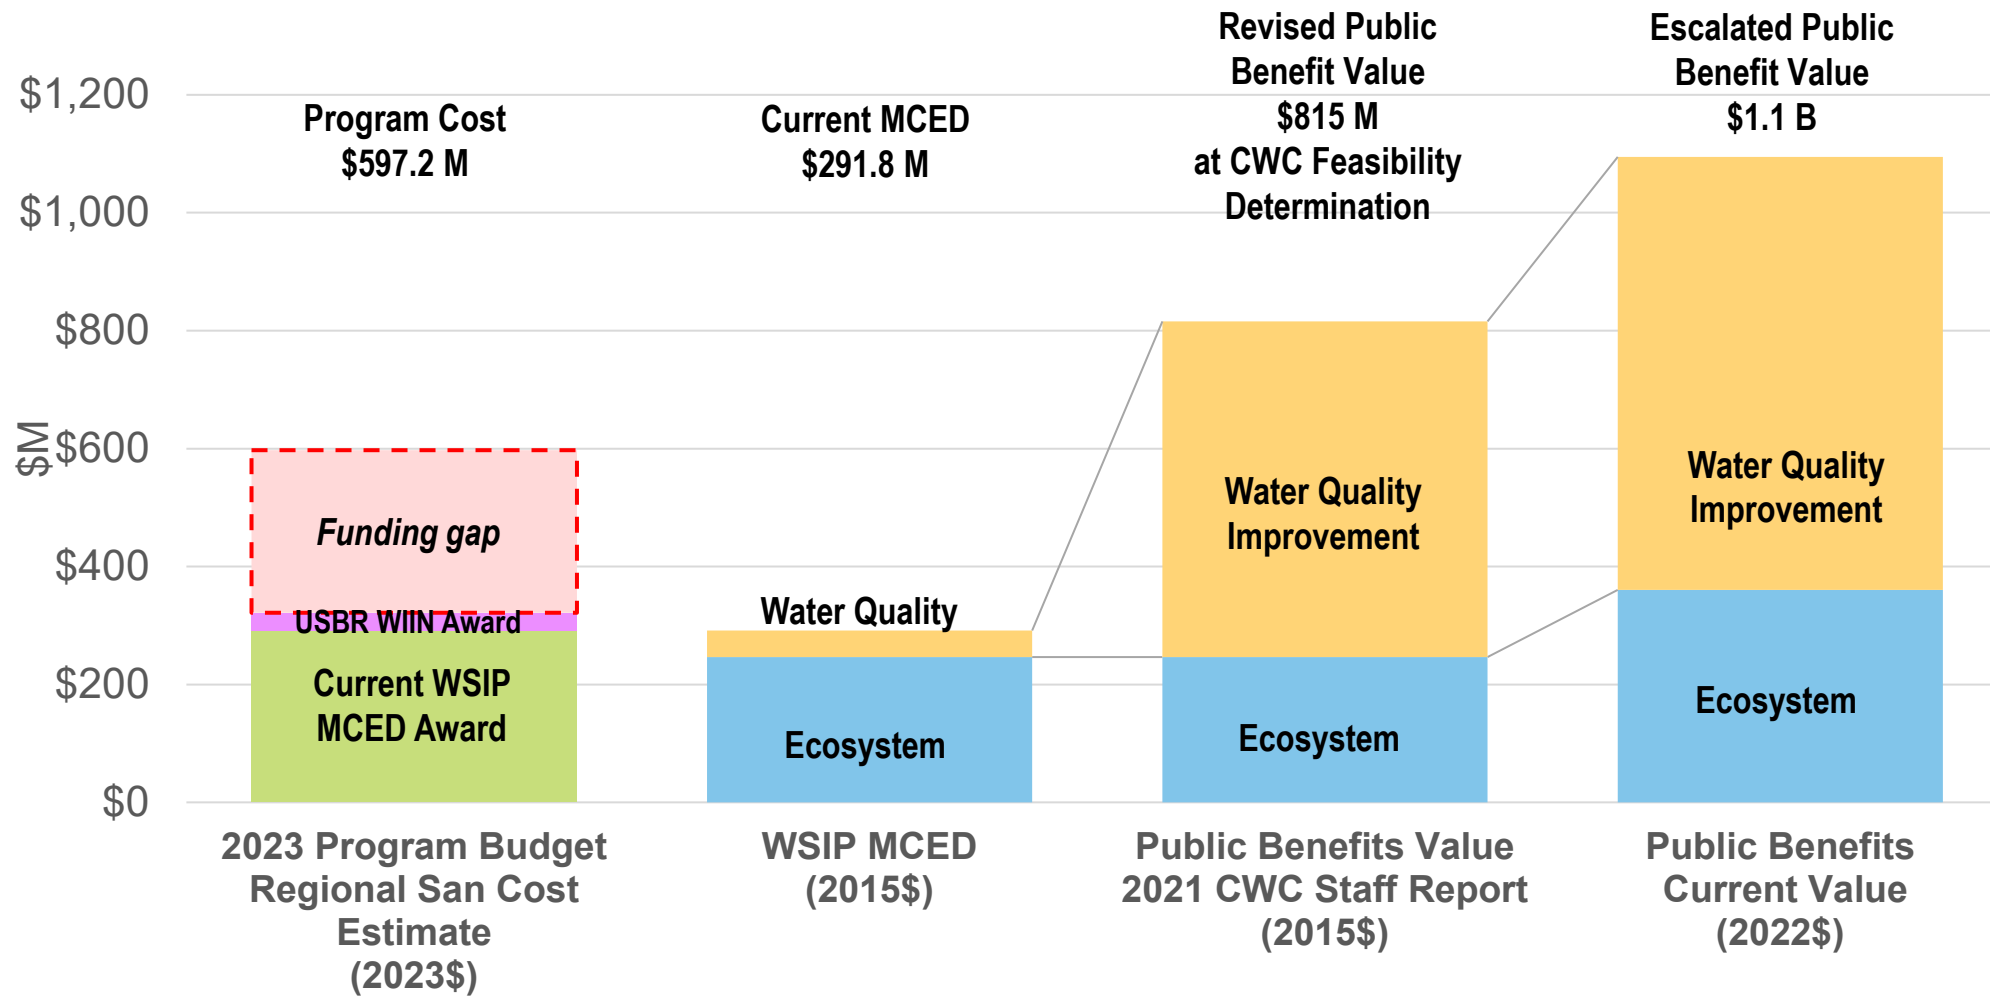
$M

$1,200
$1,000
$800
$600
$400
$200
$0

Program Cost
$597.2 M

Funding gap

USBR WIIN Award

Current WSIP MCED Award

2023 Program Budget Regional San Cost Estimate (2023$)

Current MCED
$291.8 M

Water Quality

Ecosystem

WSIP MCED (2015$)

Revised Public Benefit Value
$815 M
at CWC Feasibility Determination

Water Quality Improvement

Ecosystem

Public Benefits Value 2021 CWC Staff Report (2015$)

Escalated Public Benefit Value
$1.1 B

Water Quality Improvement

Ecosystem

Public Benefits Current Value (2022$)